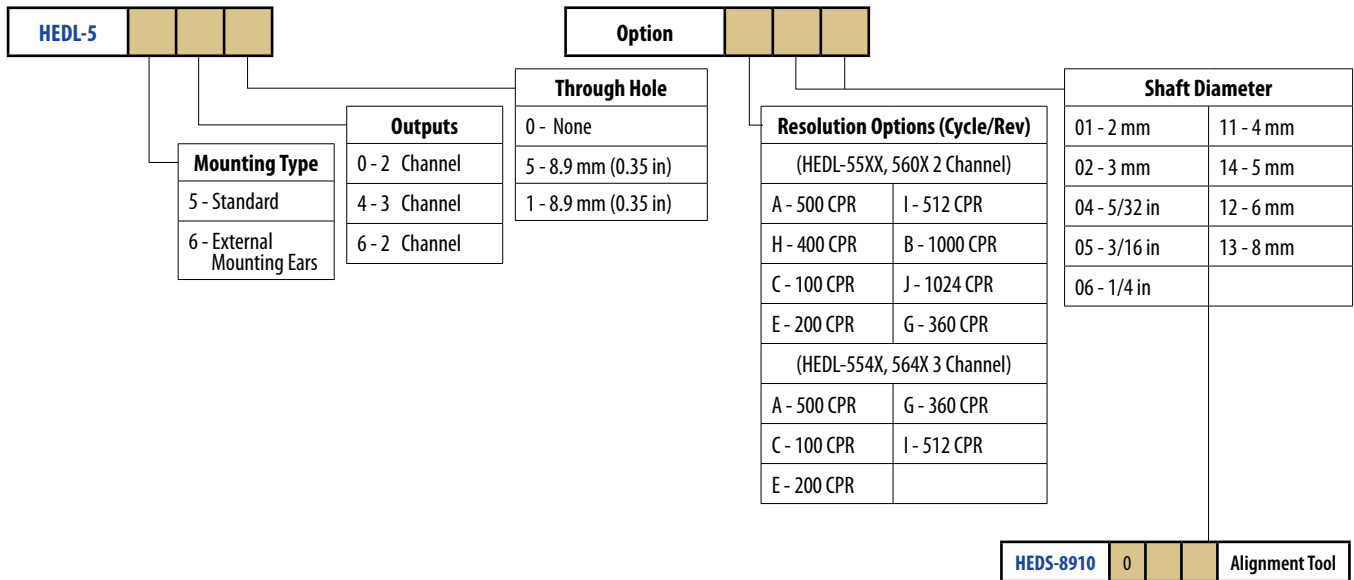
HEDL-5

Option

Through Hole
0 - None
5 - 8.9 mm (0.35 in)
1 - 8.9 mm (0.35 in)

Outputs
0 - 2 Channel
4 - 3 Channel
6 - 2 Channel

Mounting Type
5 - Standard
6 - External Mounting Ears

Resolution Options (Cycle/Rev)

| (HEDL-55XX, 560X 2 Channel) | |
|---|---|
| A - 500 CPR | I - 512 CPR |
| H - 400 CPR | B - 1000 CPR |
| C - 100 CPR | J - 1024 CPR |
| E - 200 CPR | G - 360 CPR |
| (HEDL-554X, 564X 3 Channel) | |
| A - 500 CPR | G - 360 CPR |
| C - 100 CPR | I - 512 CPR |
| E - 200 CPR | |

Shaft Diameter

| | |
|---|---|
| 01 - 2 mm | 11 - 4 mm |
| 02 - 3 mm | 14 - 5 mm |
| 04 - 5/32 in | 12 - 6 mm |
| 05 - 3/16 in | 13 - 8 mm |
| 06 - 1/4 in | |

HEDS-8910 0 Alignment Tool